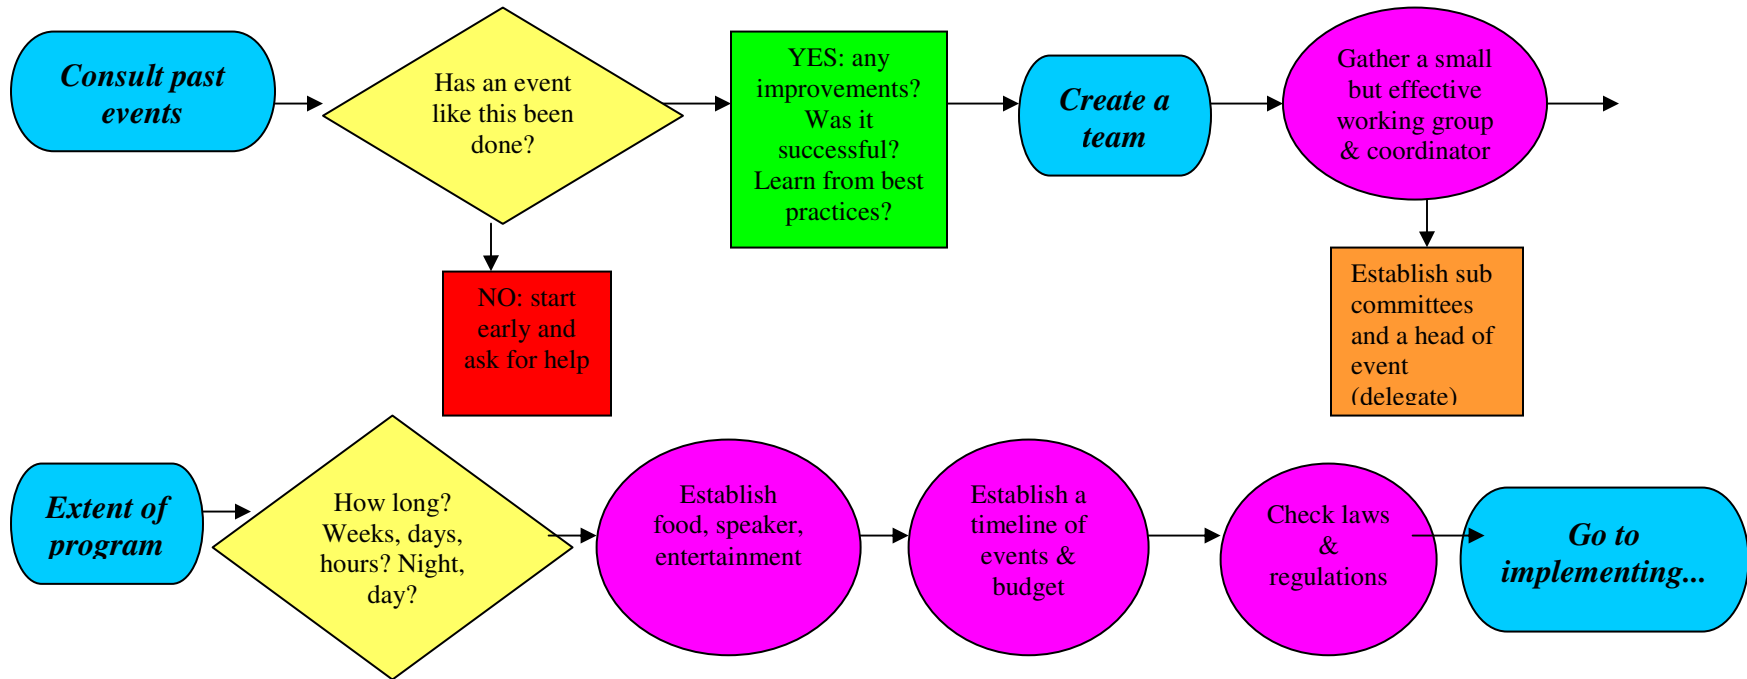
Consult past events

Has an event like this been done?

YES: any improvements? Was it successful? Learn from best practices?

Create a team

Gather a small but effective working group & coordinator

NO: start early and ask for help

Establish sub committees and a head of event (delegate)

Extent of program

How long? Weeks, days, hours? Night, day?

Establish food, speaker, entertainment

Establish a timeline of events & budget

Check laws & regulations

Go to implementing...